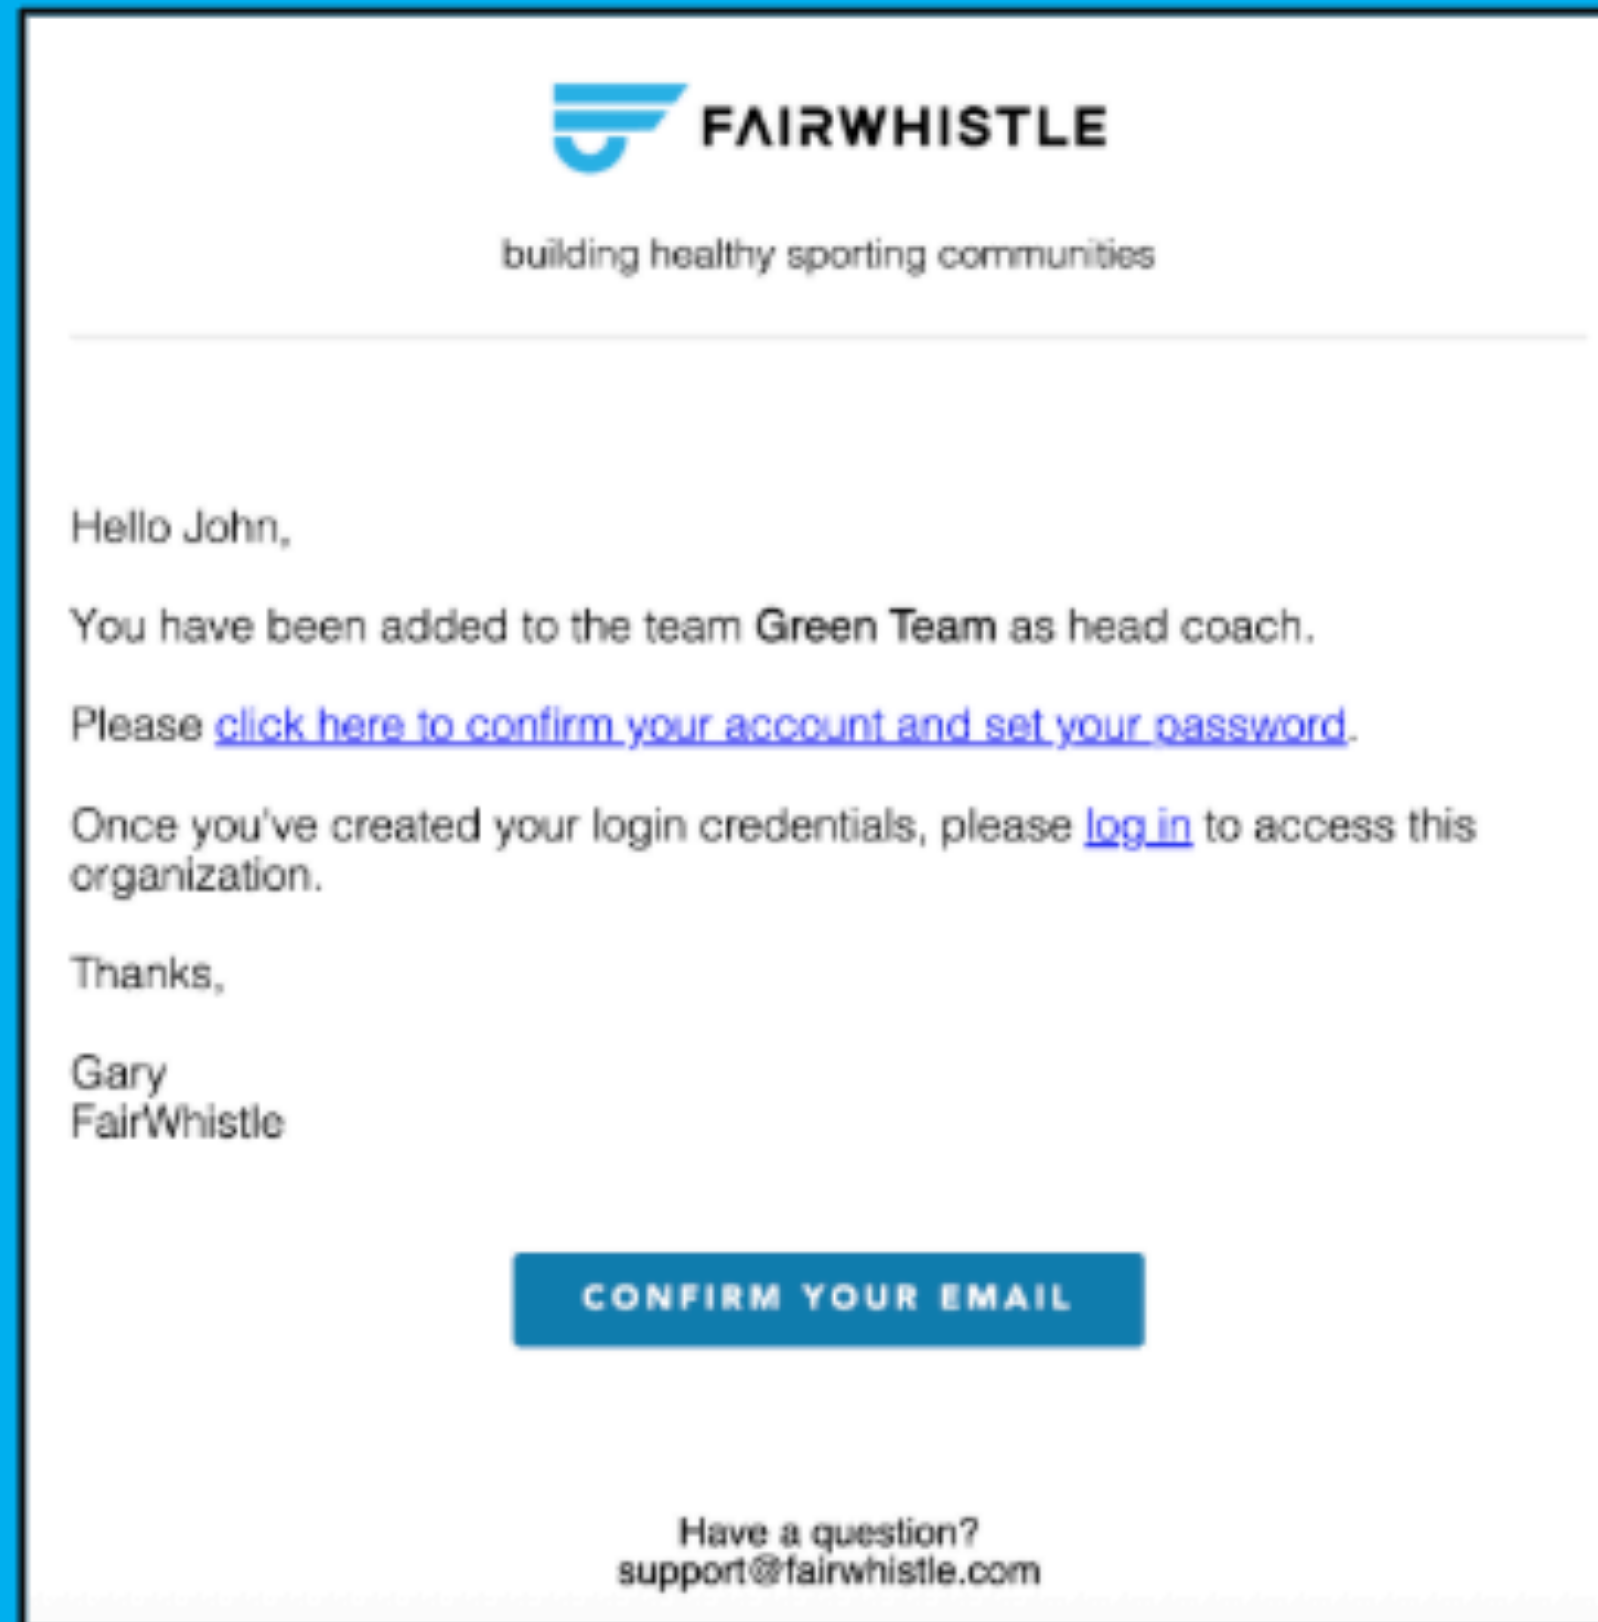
FAIRWHISTLE

building healthy sporting communities

Hello John,

You have been added to the team Green Team as head coach.

Please click here to confirm your account and set your password.

Once you've created your login credentials, please log in to access this organization.

Thanks,

Gary
FairWhistle

CONFIRM YOUR EMAIL

Have a question?
support@fairwhistle.com